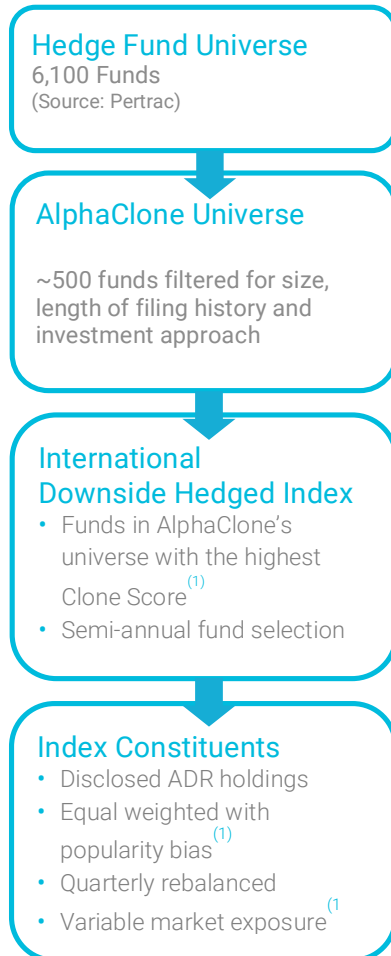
Hedge Fund Universe
6,100 Funds
(Source: Pertrac)

AlphaClone Universe

~500 funds filtered for size, length of filing history and investment approach

International Downside Hedged Index
• Funds in AlphaClone's universe with the highest Clone Score$^{(1)}$
• Semi-annual fund selection

Index Constituents
• Disclosed ADR holdings
• Equal weighted with popularity bias$^{(1)}$
• Quarterly rebalanced
• Variable market exposure$^{(1}$